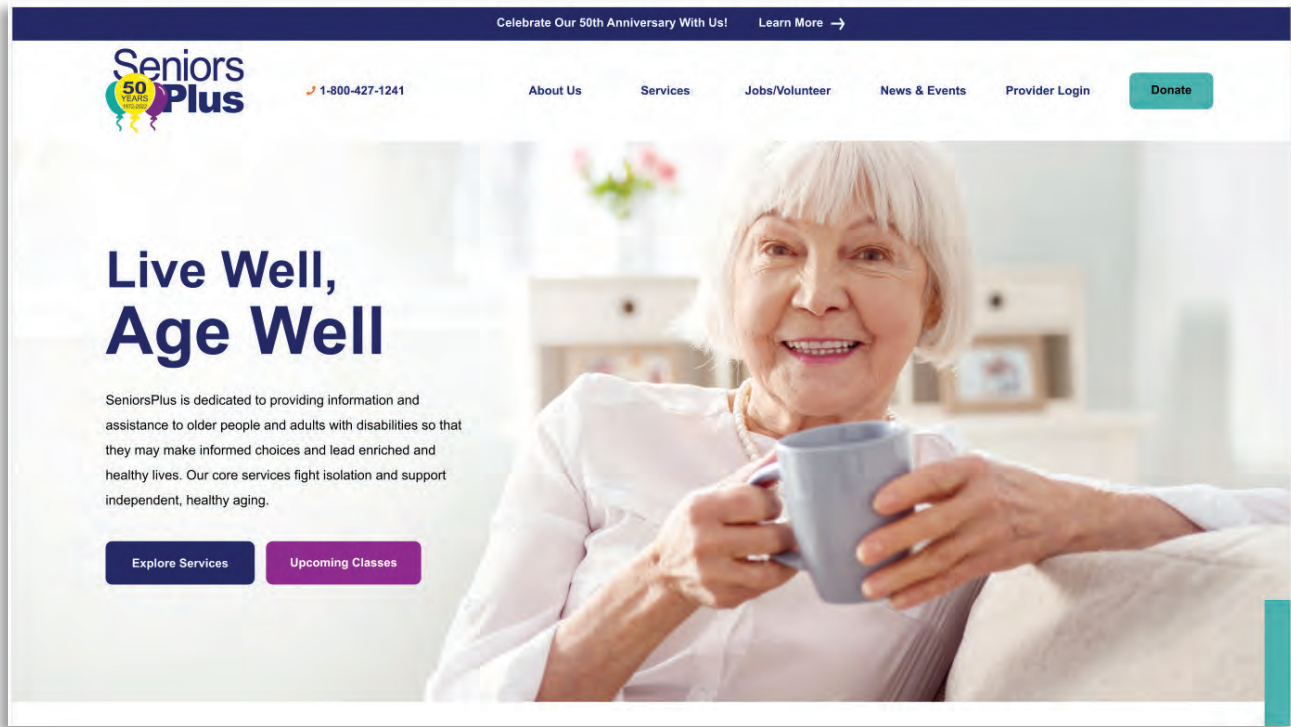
Celebrate Our 50th Anniversary With Us! Learn More →

Seniors Plus
50 YEARS 1972-2022

1-800-427-1241

About Us Services Jobs/Volunteer News & Events Provider Login Donate

Live Well, Age Well

SeniorsPlus is dedicated to providing information and assistance to older people and adults with disabilities so that they may make informed choices and lead enriched and healthy lives. Our core services fight isolation and support independent, healthy aging.

Explore Services Upcoming Classes